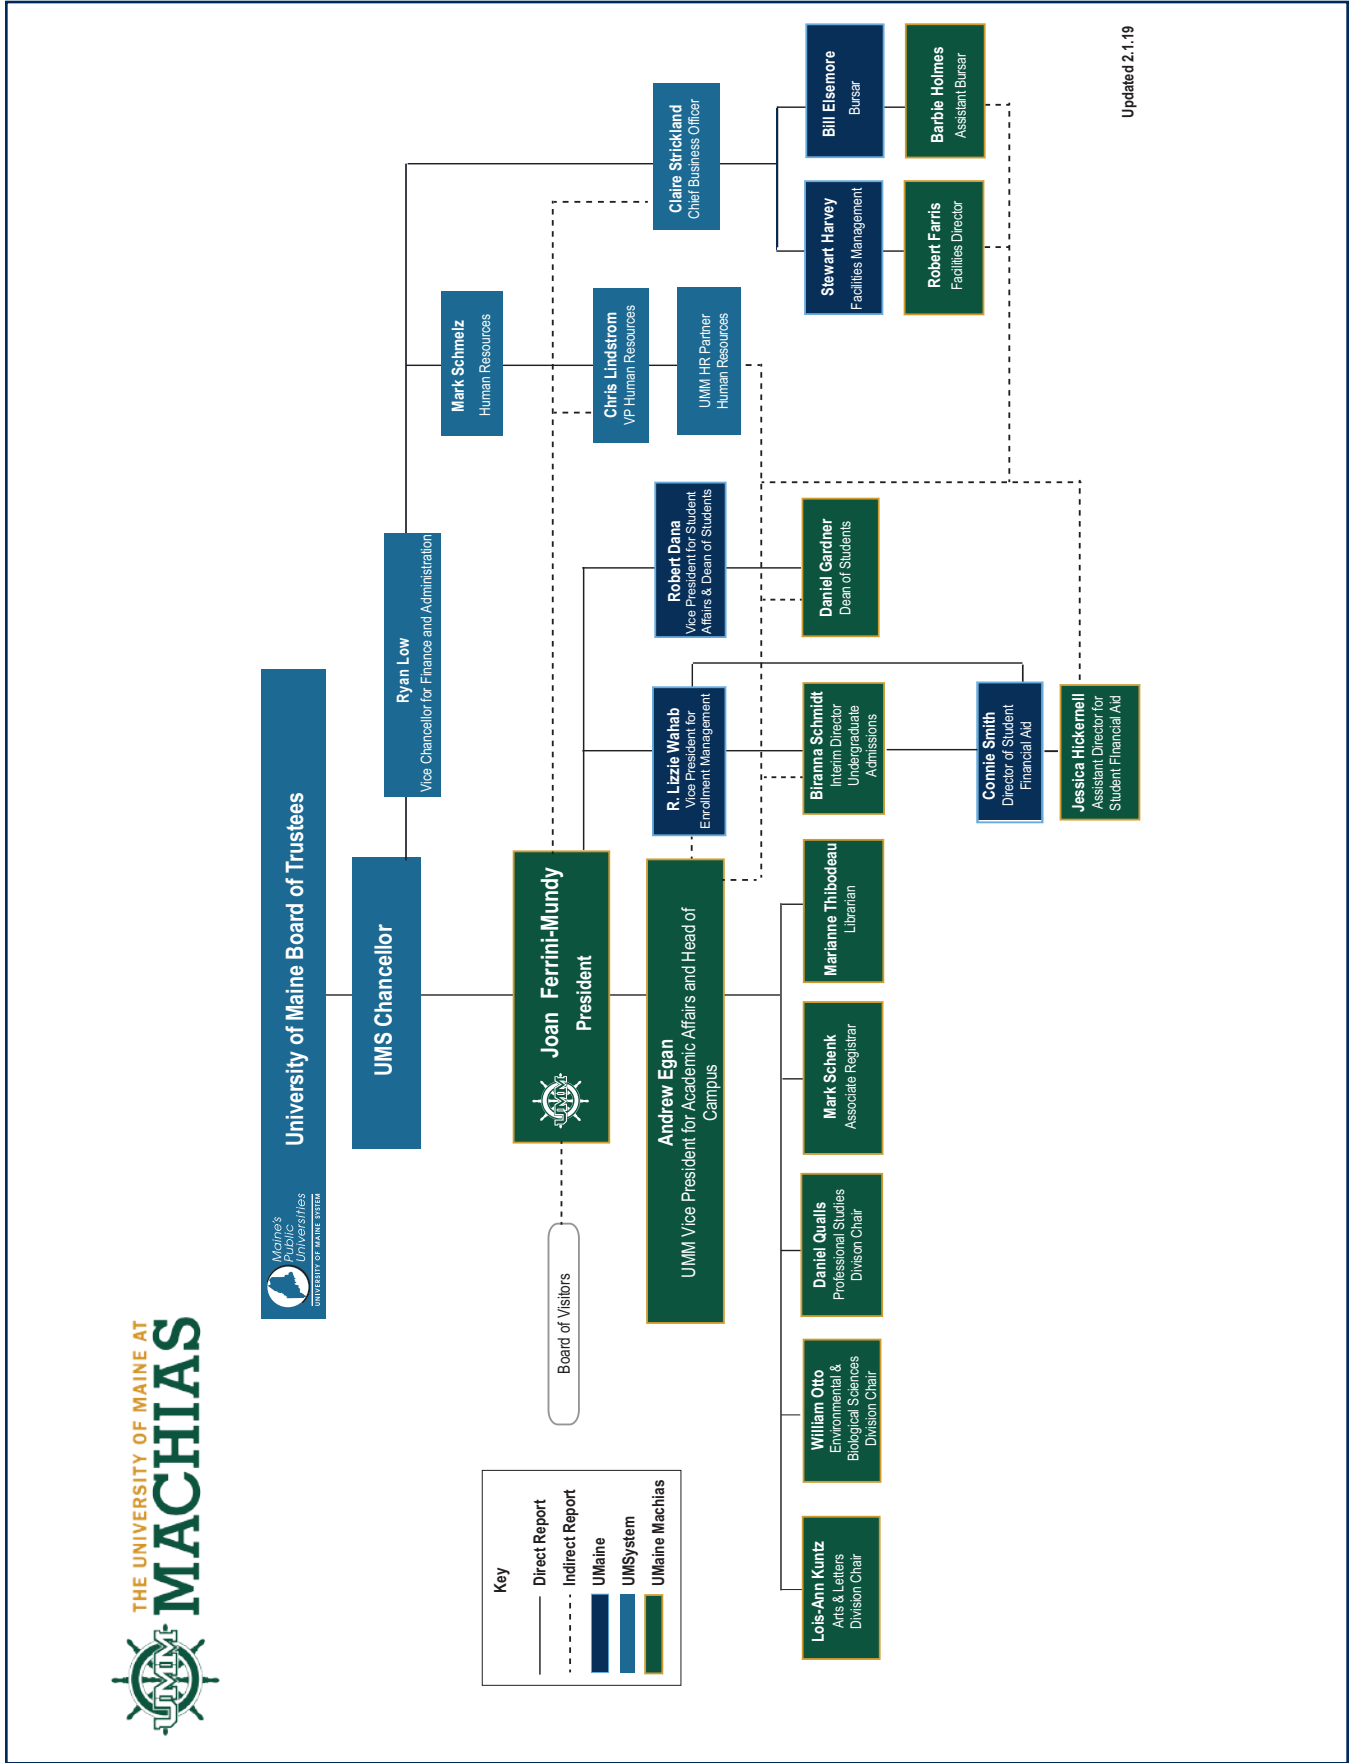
THE UNIVERSITY OF MAINE AT
MACHIAS

Updated 2.1.19

Maine's Public Universities
UNIVERSITY OF MAINE SYSTEM

University of Maine Board of Trustees

UMS Chancellor

Ryan Low
Vice Chancellor for Finance and Administration

Mark Schmelz
Human Resources

Chris Lindstrom
VP Human Resources

UMM HR Partner
Human Resources

Claire Strickland
Chief Business Officer

Bill Elsemore
Bursar

Barbie Holmes
Assistant Bursar

Stewart Harvey
Facilities Management

Robert Farris
Facilities Director

Joan Ferrini-Mundy
President

Board of Visitors

Robert Dana
Vice President for Student Affairs & Dean of Students

Daniel Gardner
Dean of Students

R. Lizzie Wahab
Vice President for Enrollment Management

Birianna Schmidt
Interim Director Undergraduate Admissions

Connie Smith
Director of Student Financial Aid

Jessica Hickernell
Assistant Director for Student Financial Aid

Andrew Egan
UMM Vice President for Academic Affairs and Head of Campus

Marianne Thibodeau
Librarian

Mark Schenk
Associate Registrar

Daniel Qualls
Professional Studies Divison Chair

William Otto
Environmental & Biological Sciences Division Chair

Lois-Ann Kuntz
Arts & Letters Division Chair

Key
Direct Report
Indirect Report
UMaine
UMSystem
UMaine Machias